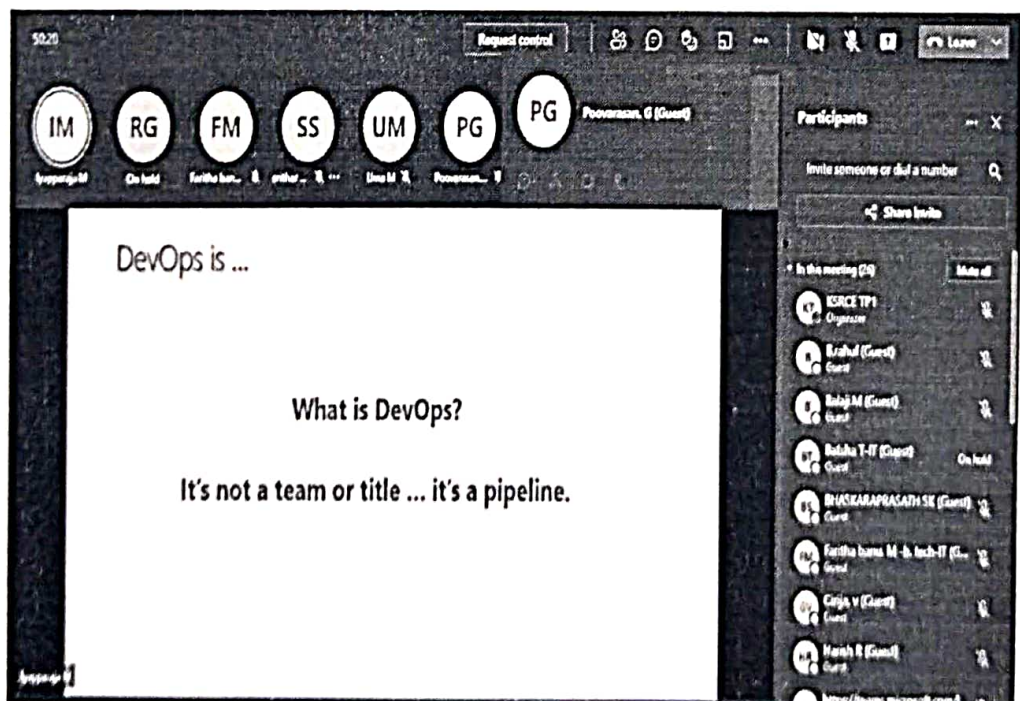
50:20

Request control

Leave

IM
Ayyappaja M

RG
On hold

FM
Faritha ban...

SS

UM
Uma M

PG
Poovarasan...

PG
Poovarasan. G (Guest)

Participants

Invite someone or dial a number

Share invite

In this meeting (26)

Mute all

KT
KSRCE TP1
Organizer

B
B.rahul (Guest)
Guest

B
Balaji M (Guest)
Guest

BT
Balaha T-IT (Guest)
Guest
On hold

BS
BHASKARAPRASATH SK (Guest)
Guest

FM
Faritha banu M -b. tech-IT (G...
Guest

GV
Girija. v (Guest)
Guest

HR
Harish R (Guest)
Guest

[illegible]

DevOps is ...

What is DevOps?

It's not a team or title ... it's a pipeline.

Ayyappaja M